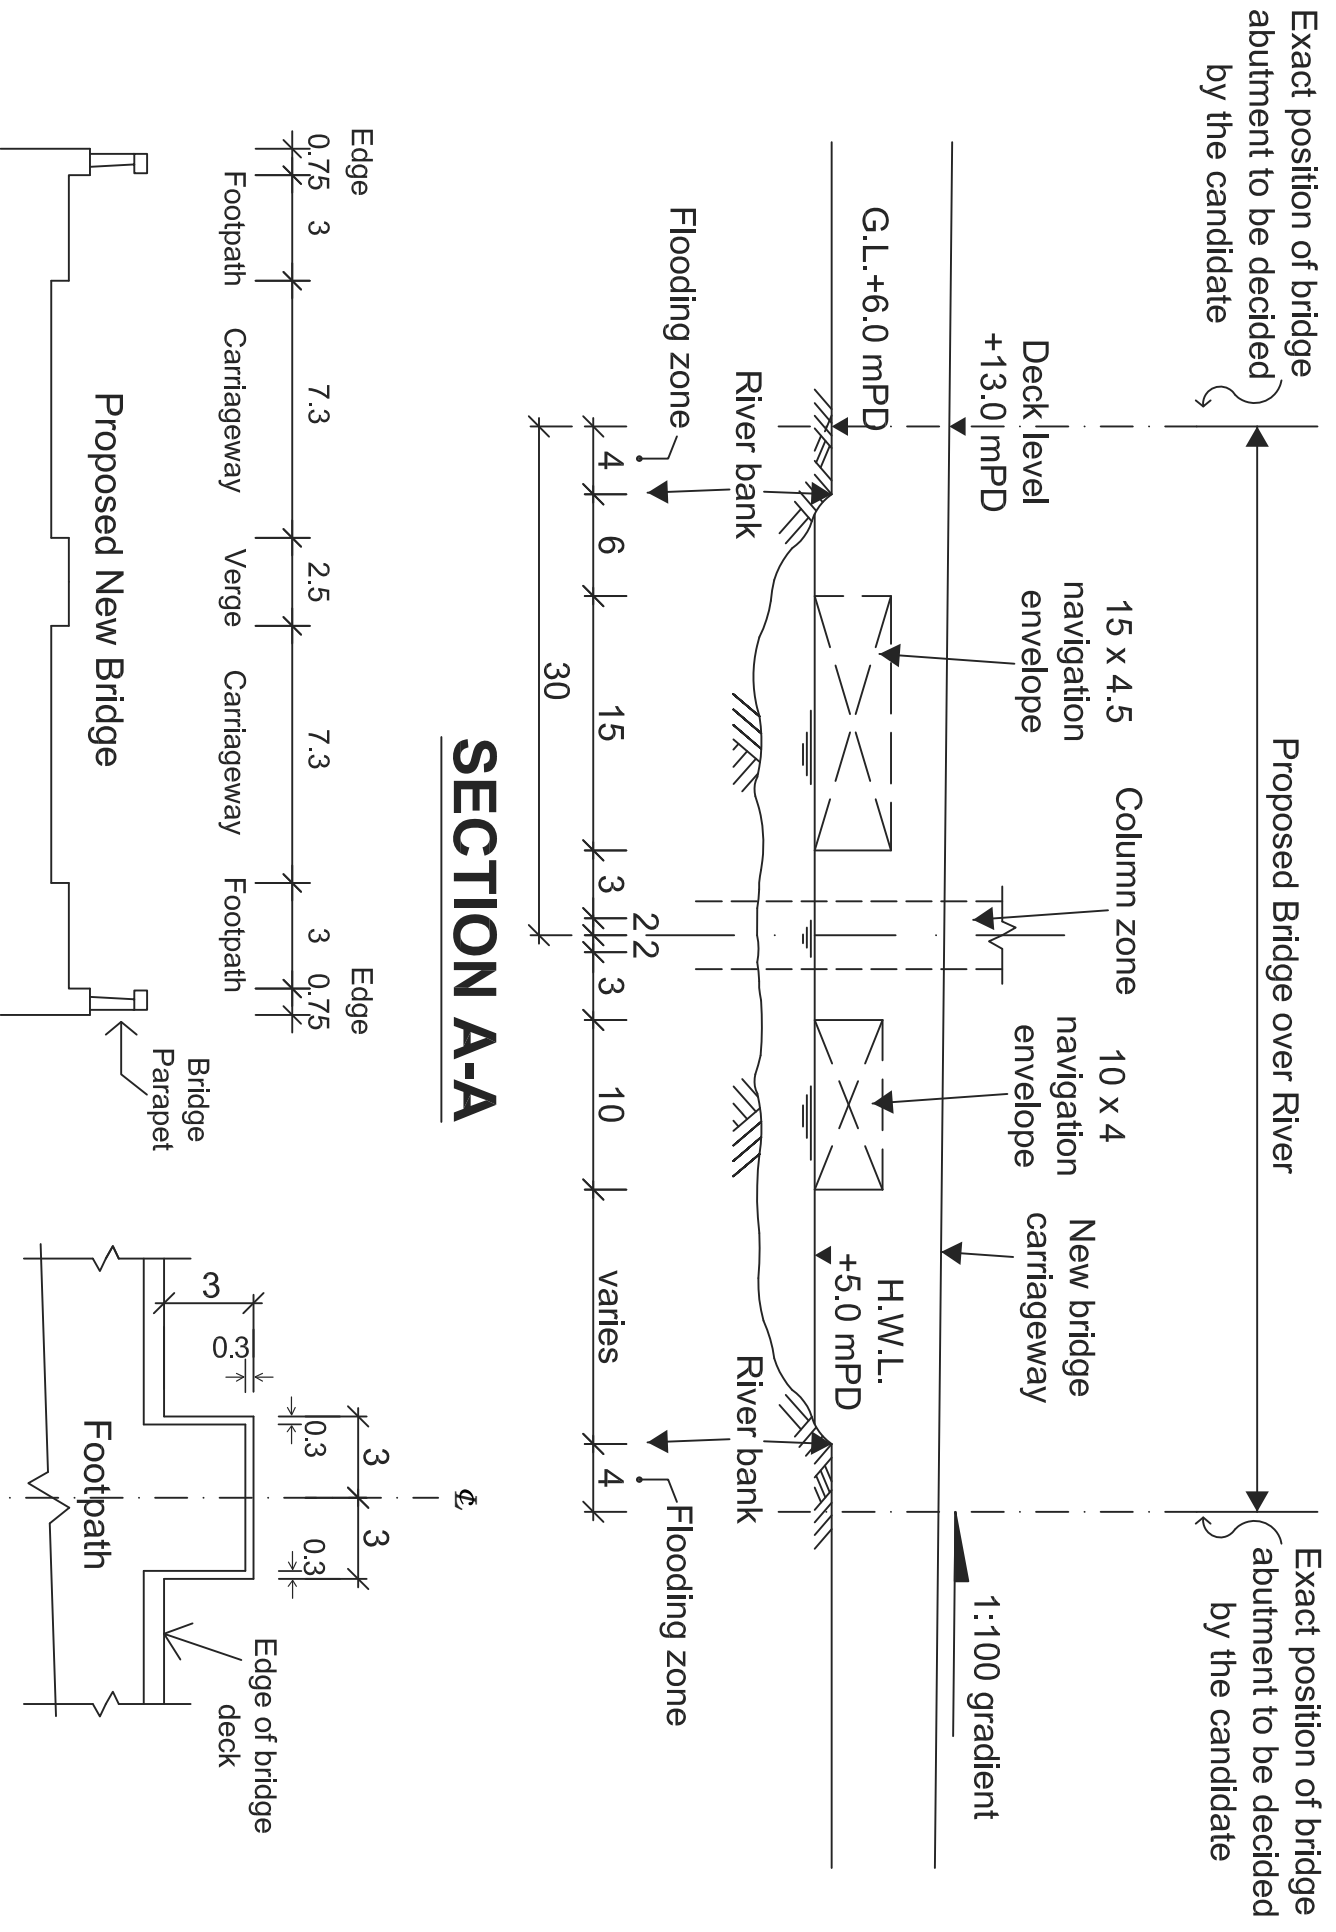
Exact position of bridge abutment to be decided by the candidate

Proposed Bridge over River

Exact position of bridge abutment to be decided by the candidate

Deck level +13.0 mPD

G.L.+6.0 mPD

Flooding zone

River bank

15 x 4.5 navigation envelope

Column zone

10 x 4 navigation envelope

New bridge carriageway

H.W.L. +5.0 mPD

River bank

Flooding zone

1:100 gradient

4
6
15
3
2
2
3
10
varies
4
30

SECTION A-A

Edge
0.75
3
Footpath
Carriageway
7.3
Verge
2.5
Carriageway
7.3
Footpath
3
Edge
0.75

Proposed New Bridge

Bridge Parapet

3
0.3
0.3
3
3
0.3
$\mathbb{C}$

Footpath

Edge of bridge deck